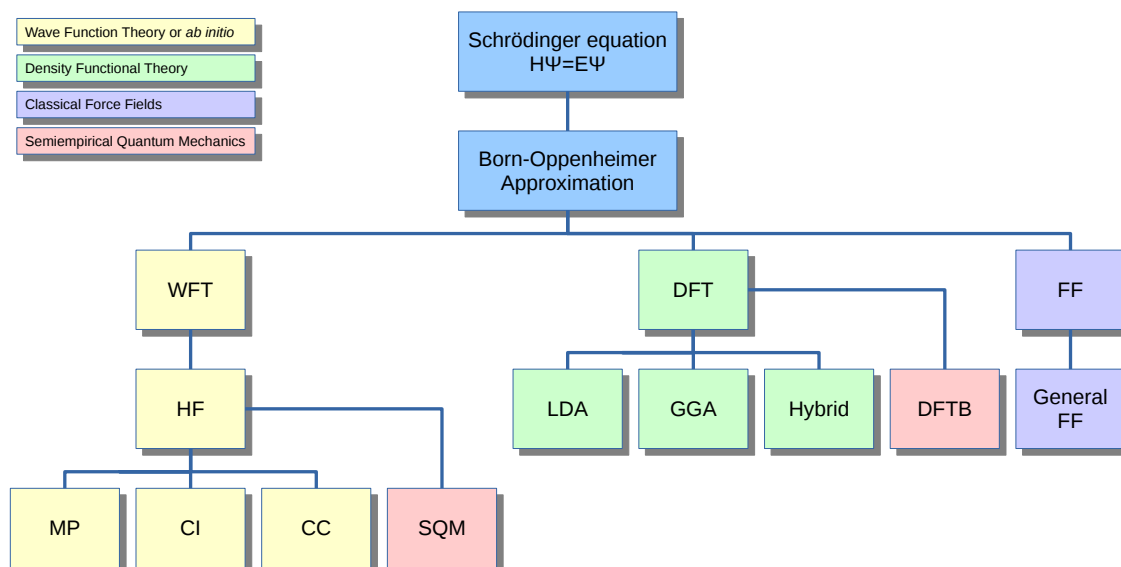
Wave Function Theory or *ab initio*

Density Functional Theory

Classical Force Fields

Semiempirical Quantum Mechanics

Schrödinger equation
HΨ=EΨ

Born-Oppenheimer Approximation

WFT

DFT

FF

HF

LDA

GGA

Hybrid

DFTB

General FF

MP

CI

CC

SQM